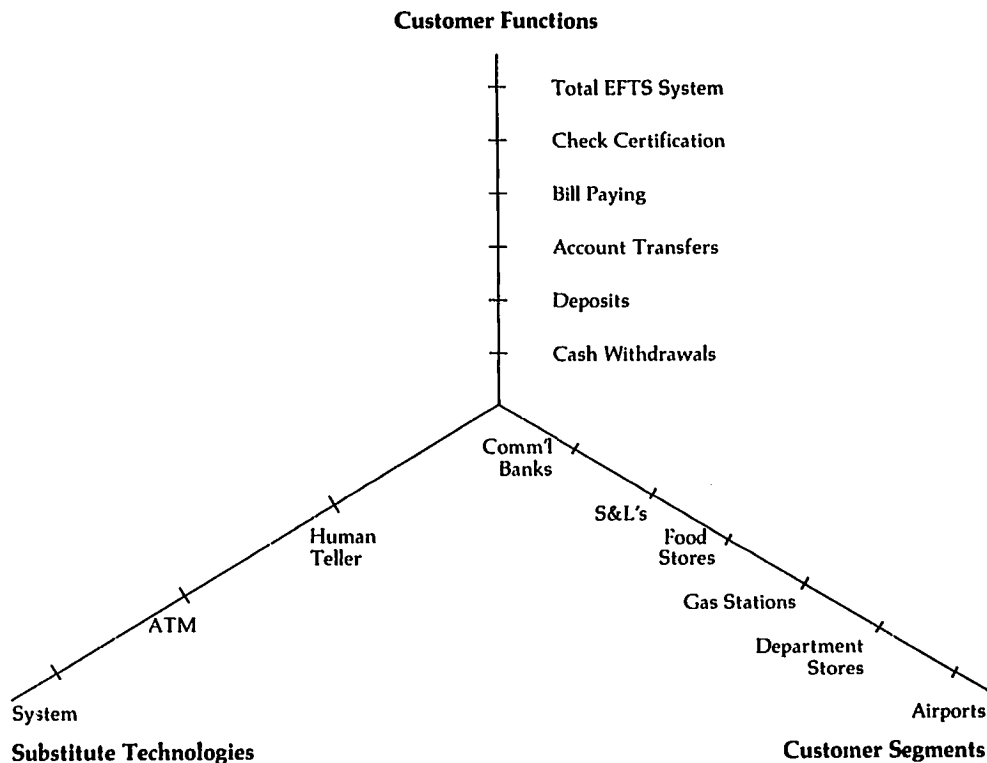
Customer Functions

Total EFTS System

Check Certification

Bill Paying

Account Transfers

Deposits

Cash Withdrawals

Comm'l Banks

S&L's

Food Stores

Gas Stations

Department Stores

Airports

Human Teller

ATM

System

Substitute Technologies

Customer Segments